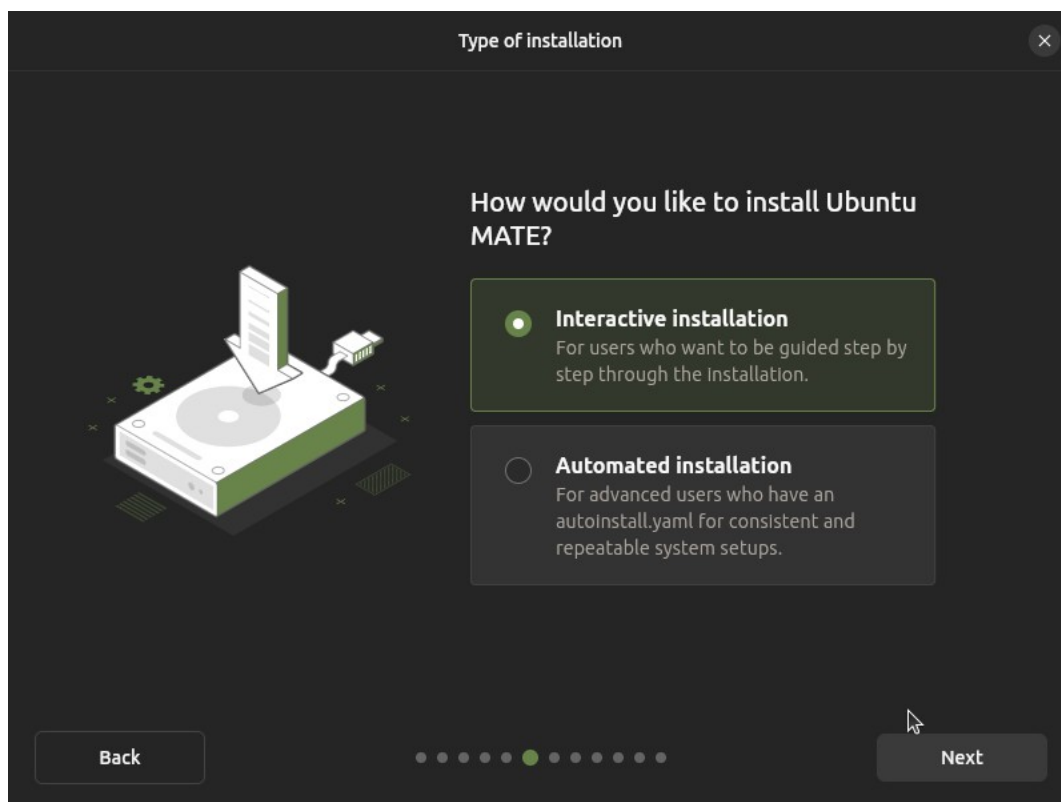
Type of installation

×

How would you like to install Ubuntu MATE?

Interactive installation
For users who want to be guided step by step through the installation.

Automated installation
For advanced users who have an autoinstall.yaml for consistent and repeatable system setups.

Back

Next